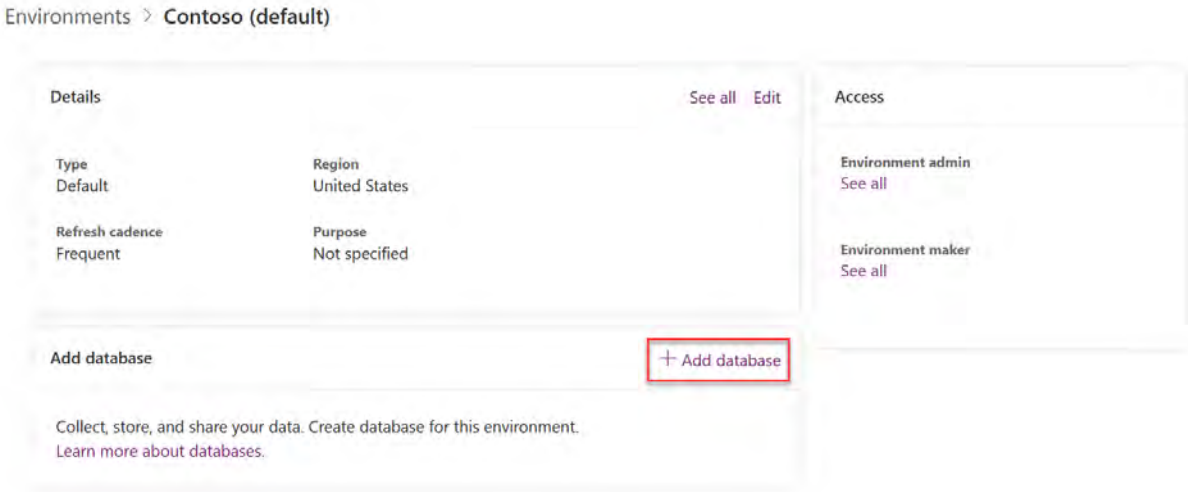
Environments > Contoso (default)

Details

See all Edit

Type
Default

Region
United States

Refresh cadence
Frequent

Purpose
Not specified

Access

Environment admin
See all

Environment maker
See all

Add database

+ Add database

Collect, store, and share your data. Create database for this environment.
Learn more about databases.